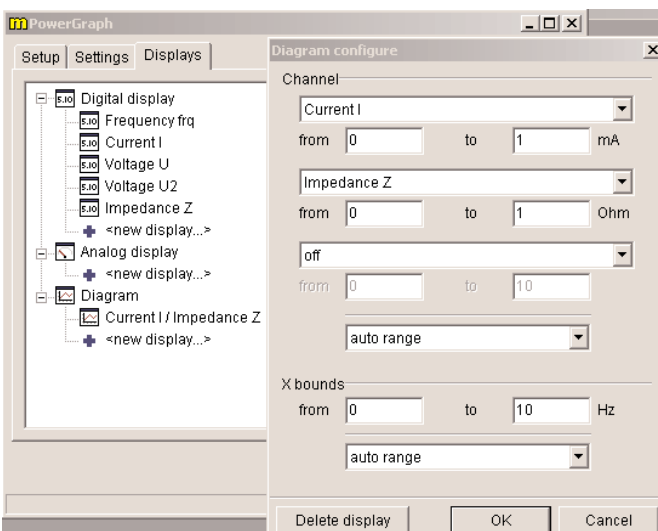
PowerGraph

Setup | Settings | Displays

Digital display
Frequency frq
Current I
Voltage U
Voltage U2
Impedance Z
<new display...>
Analog display
<new display...>
Diagram
Current I / Impedance Z
<new display...>

Diagram configure

Channel
Current I
from 0 to 1 mA
Impedance Z
from 0 to 1 Ohm
off
from 0 to 10
auto range

X bounds
from 0 to 10 Hz
auto range

Delete display | OK | Cancel